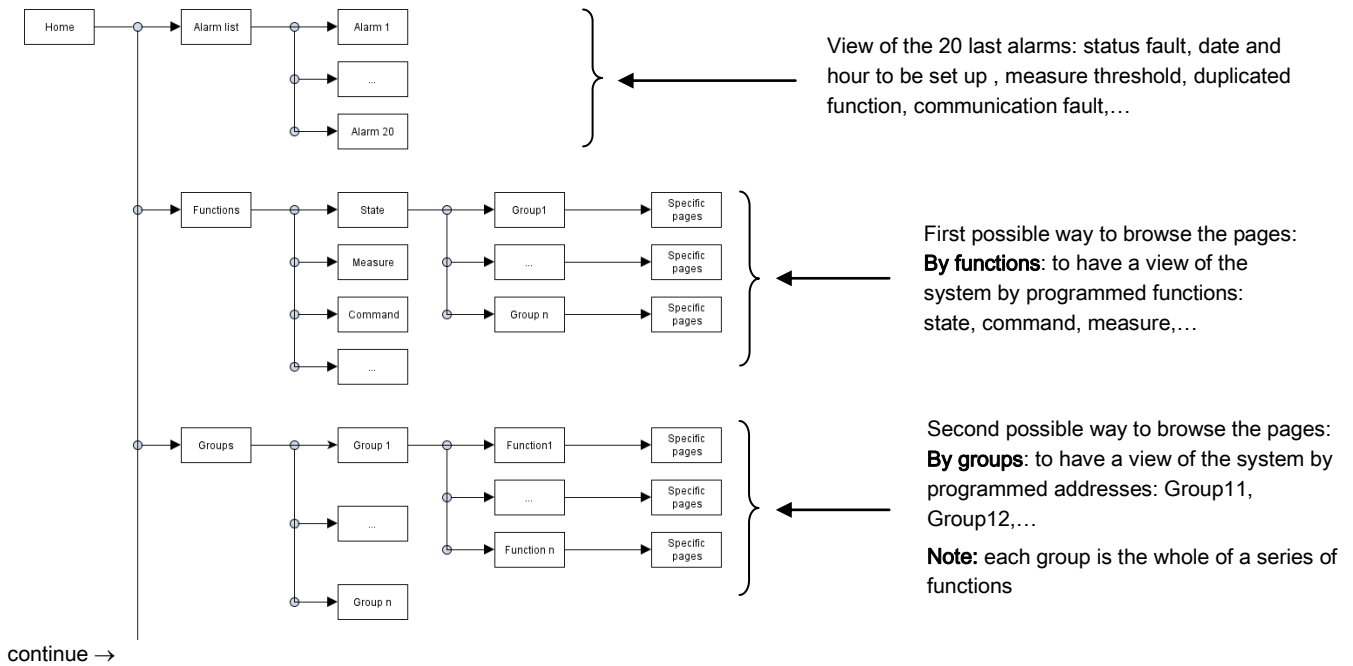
Home

Alarm list

Alarm 1

...

Alarm 20

View of the 20 last alarms: status fault, date and hour to be set up , measure threshold, duplicated function, communication fault,…

Functions

State

Measure

Command

...

Group1

...

Group n

Specific pages

Specific pages

Specific pages

First possible way to browse the pages: **By functions**: to have a view of the system by programmed functions: state, command, measure,…

Groups

Group 1

...

Group n

Function1

...

Function n

Specific pages

Specific pages

Specific pages

Second possible way to browse the pages: **By groups**: to have a view of the system by programmed addresses: Group11, Group12,…

**Note:** each group is the whole of a series of functions

continue →